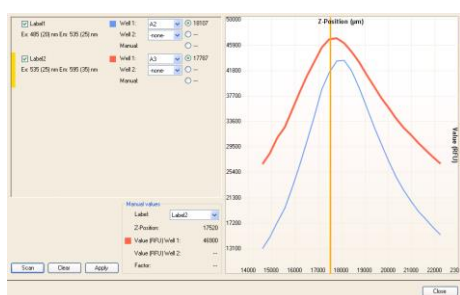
Label1
Ex 485 (20) nm Em 535 (25) nm
Well 1: A2 18107
Well 2: -none- --
Manual

Label2
Ex 535 (25) nm Em 595 (35) nm
Well 1: A3 17707
Well 2: -none- --
Manual

Manual values
Label: Label2
Z-Position: 17520
Value (RFU) Well 1: 46800
Value (RFU) Well 2: --
Factor: --

Scan Clear Apply

Z Position (µm)
50000
45900
41800
37700
33600
29500
25400
21300
17200
13100
14000 15000 16000 17000 18000 19000 20000 21000 22000 230
Value (RFU)

Close